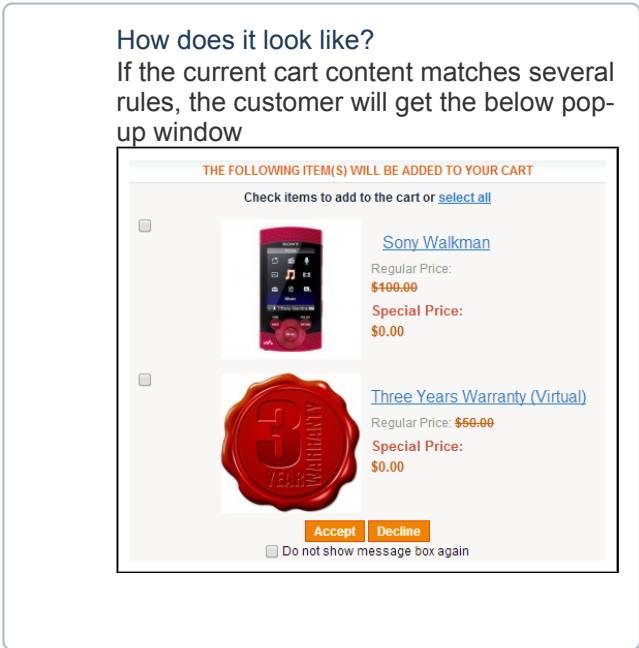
How does it look like?
If the current cart content matches several rules, the customer will get the below pop-up window

THE FOLLOWING ITEM(S) WILL BE ADDED TO YOUR CART

Check items to add to the cart or select all

Sony Walkman
Regular Price:
~~$100.00~~
Special Price:
$0.00

3 YEAR WARRANTY

Three Years Warranty (Virtual)
Regular Price: ~~$50.00~~
Special Price:
$0.00

Accept Decline

Do not show message box again